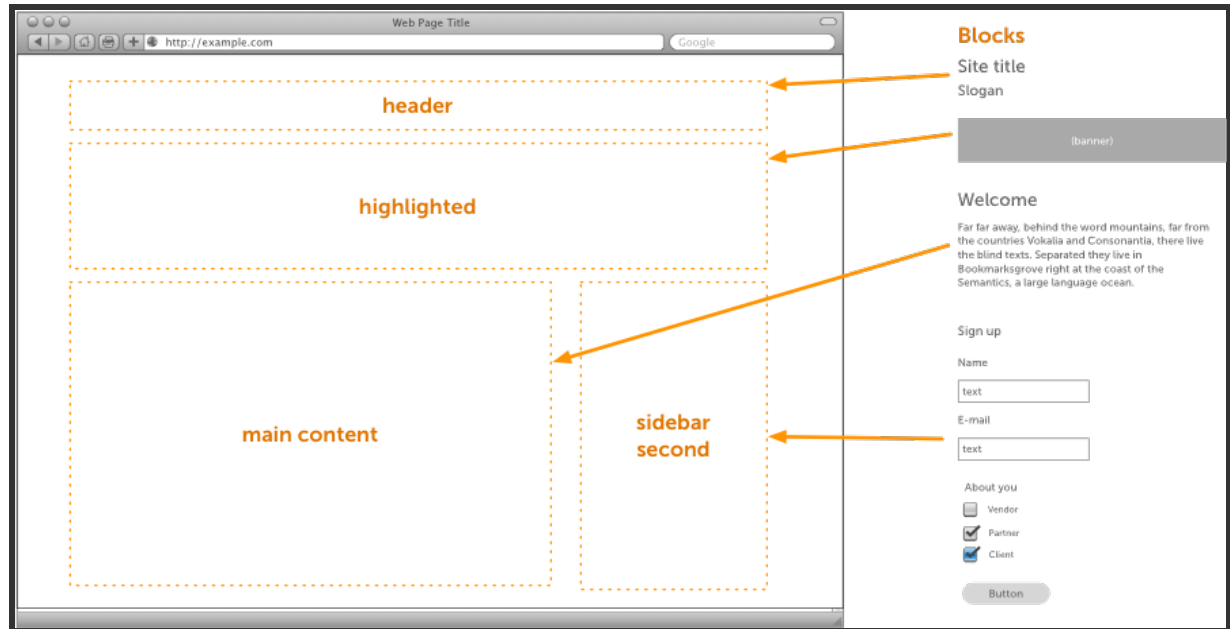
Web Page Title
http://example.com
Google

header

highlighted

main content

sidebar second

Blocks

Site title
Slogan

(banner)

Welcome

Far far away, behind the word mountains, far from the countries Vokalia and Consonantia, there live the blind texts. Separated they live in Bookmarksgrove right at the coast of the Semantics, a large language ocean.

Sign up

Name
text
E-mail
text

About you
Vendor
Partner
Client

Button